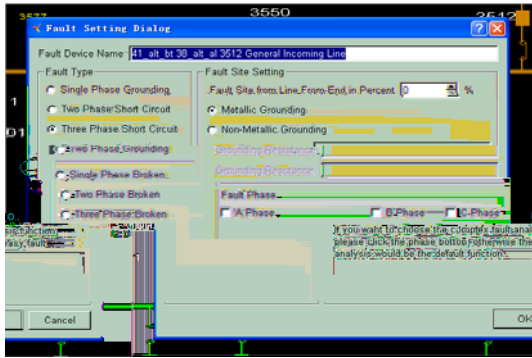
3577
3550
3512
Fault Setting Dialog
Fault Device Name: 41_alt_bt 38_alt_al 3512 General Incoming Line
Fault Type
Single Phase Grounding
Two Phase Short Circuit
Three Phase Short Circuit
Two Phase Grounding
Single Phase Broken
Two Phase Broken
Three Phase Broken
Fault Site Setting
Fault Site from Line From-End in Percent 0 %
Metallic Grounding
Non-Metallic Grounding
Grounding Resistance
Grounding Reactance
Fault Phase
A Phase
B Phase
C Phase
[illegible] function
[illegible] fault
If you want to choose the complex fault analysis, please click the phase button, otherwise the analysis would be the default function.
Cancel
OK
1
01